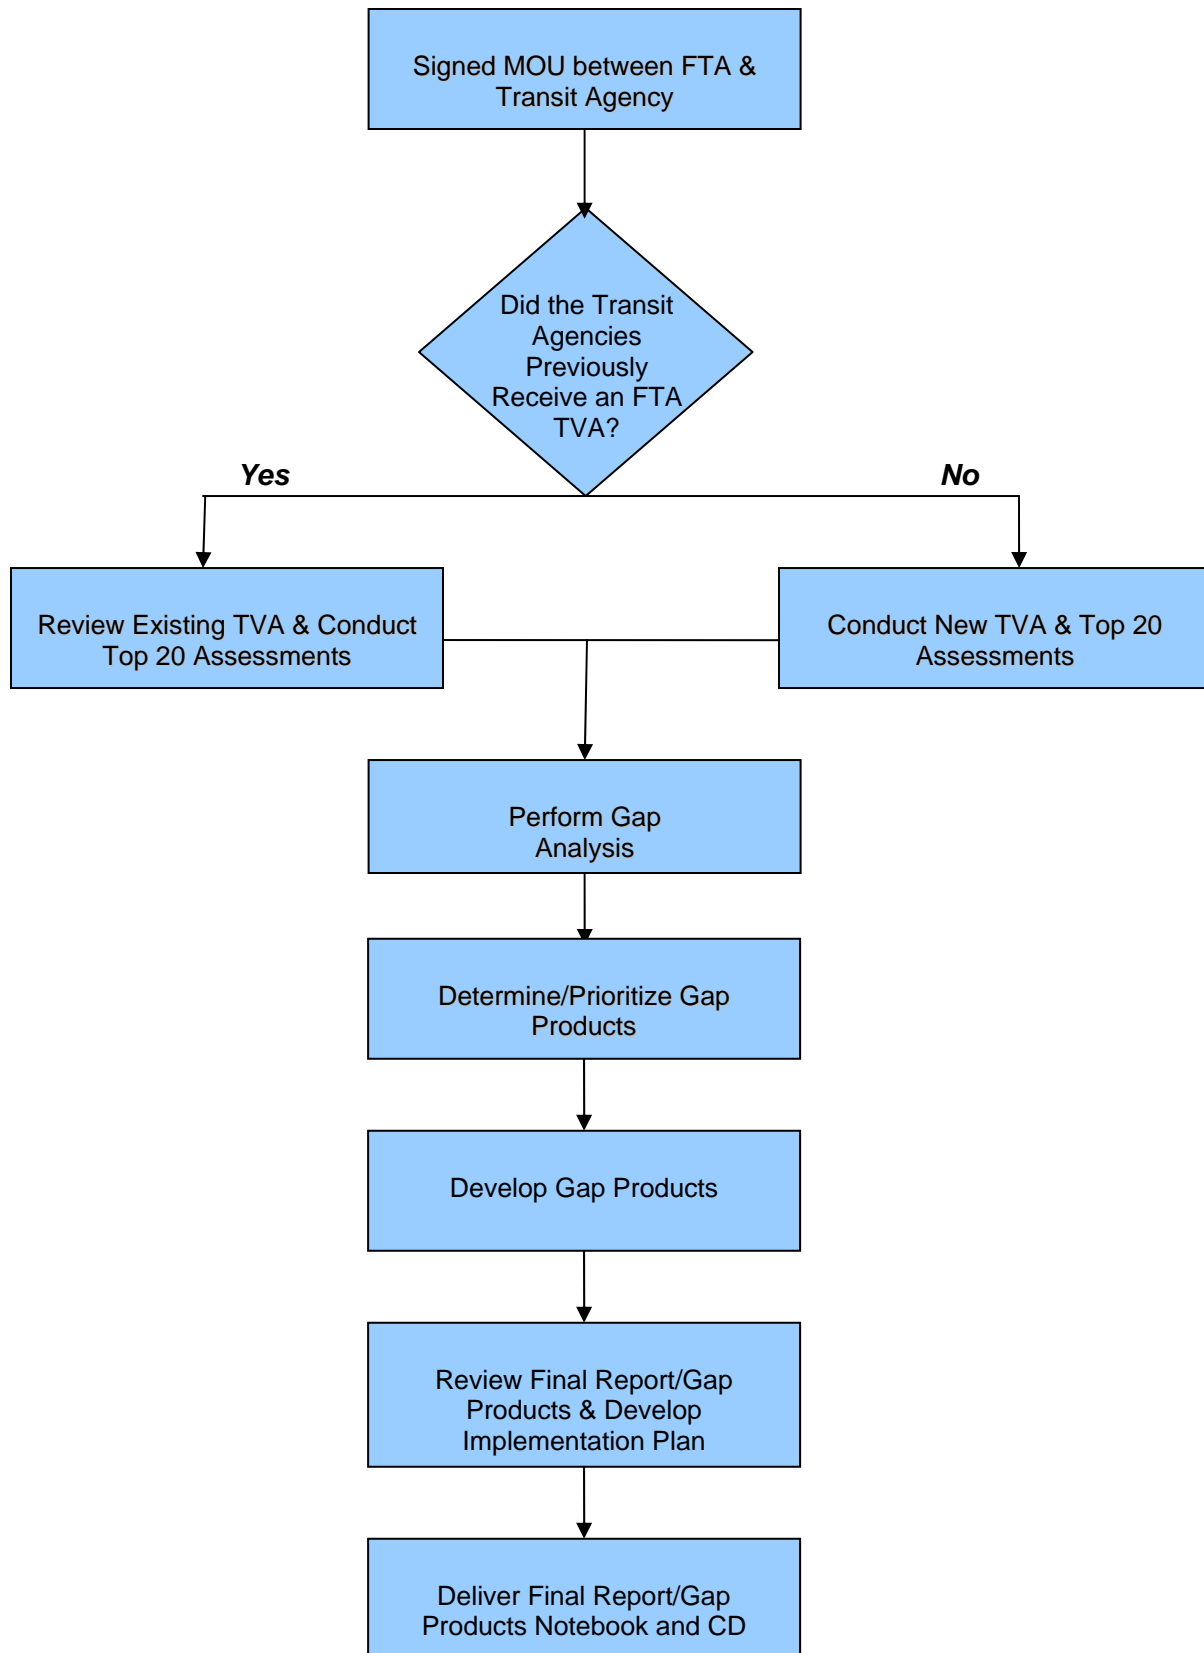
Signed MOU between FTA & Transit Agency

Did the Transit Agencies Previously Receive an FTA TVA?

Yes

No

Review Existing TVA & Conduct Top 20 Assessments

Conduct New TVA & Top 20 Assessments

Perform Gap Analysis

Determine/Prioritize Gap Products

Develop Gap Products

Review Final Report/Gap Products & Develop Implementation Plan

Deliver Final Report/Gap Products Notebook and CD